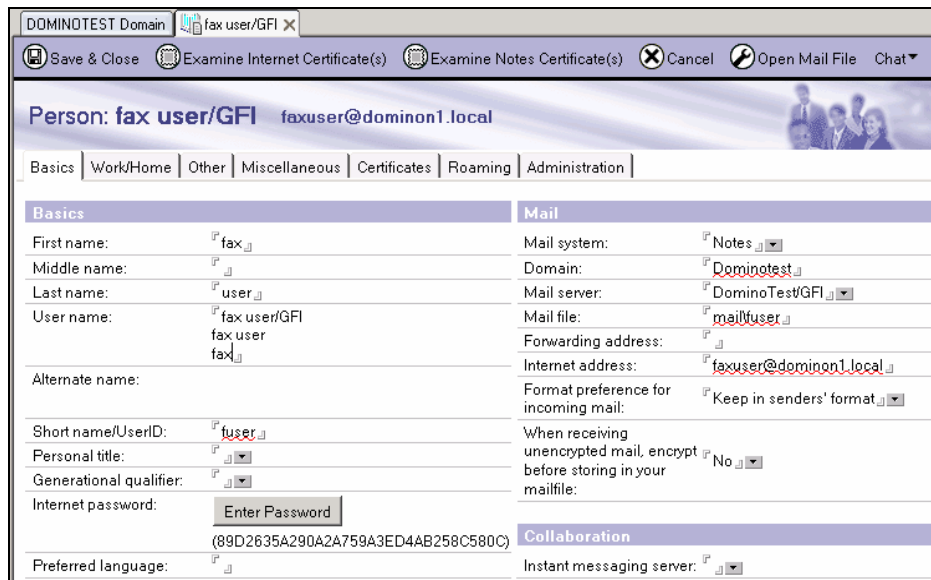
DOMINOTEST Domain | fax user/GFI ×

Save & Close | Examine Internet Certificate(s) | Examine Notes Certificate(s) | Cancel | Open Mail File | Chat

Person: fax user/GFI faxuser@dominon1.local

Basics | Work/Home | Other | Miscellaneous | Certificates | Roaming | Administration

| Basics | |
|---|---|
| First name: | fax |
| Middle name: | |
| Last name: | user |
| User name: | fax user/GFI fax user fax |
| Alternate name: | |
| Short name/UserID: | fuser |
| Personal title: | |
| Generational qualifier: | |
| Internet password: | Enter Password (89D2635A290A2A759A3ED4AB258C580C) |
| Preferred language: | |

| Mail | |
|---|---|
| Mail system: | Notes |
| Domain: | Dominotest |
| Mail server: | DominoTest/GFI |
| Mail file: | mail\fuser |
| Forwarding address: | |
| Internet address: | faxuser@dominon1.local |
| Format preference for incoming mail: | Keep in senders' format |
| When receiving unencrypted mail, encrypt before storing in your mailfile: | No |

Collaboration

Instant messaging server: